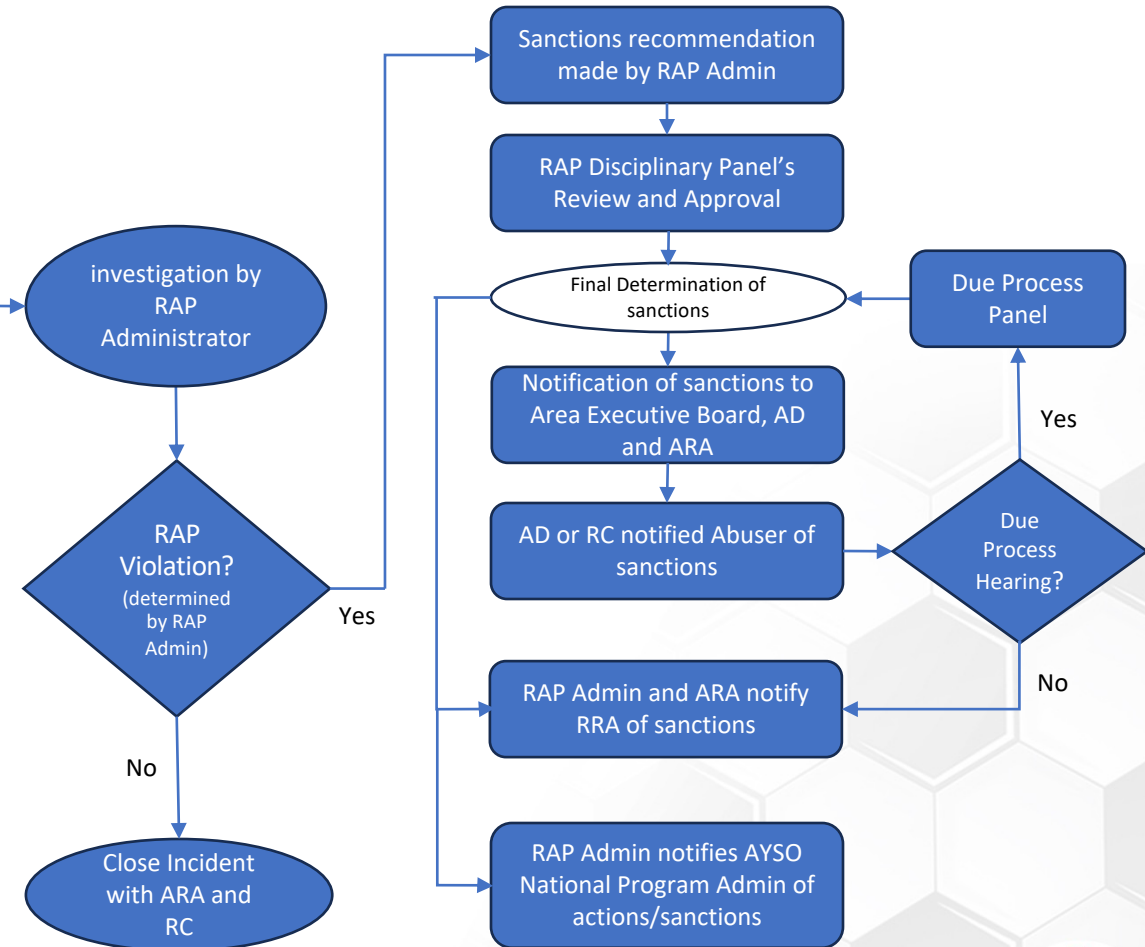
investigation by RAP Administrator

RAP Violation?
(determined by RAP Admin)

Yes

No

Close Incident with ARA and RC

Sanctions recommendation made by RAP Admin

RAP Disciplinary Panel's Review and Approval

Final Determination of sanctions

Due Process Panel

Notification of sanctions to Area Executive Board, AD and ARA

Yes

AD or RC notified Abuser of sanctions

Due Process Hearing?

No

RAP Admin and ARA notify RRA of sanctions

RAP Admin notifies AYSO National Program Admin of actions/sanctions